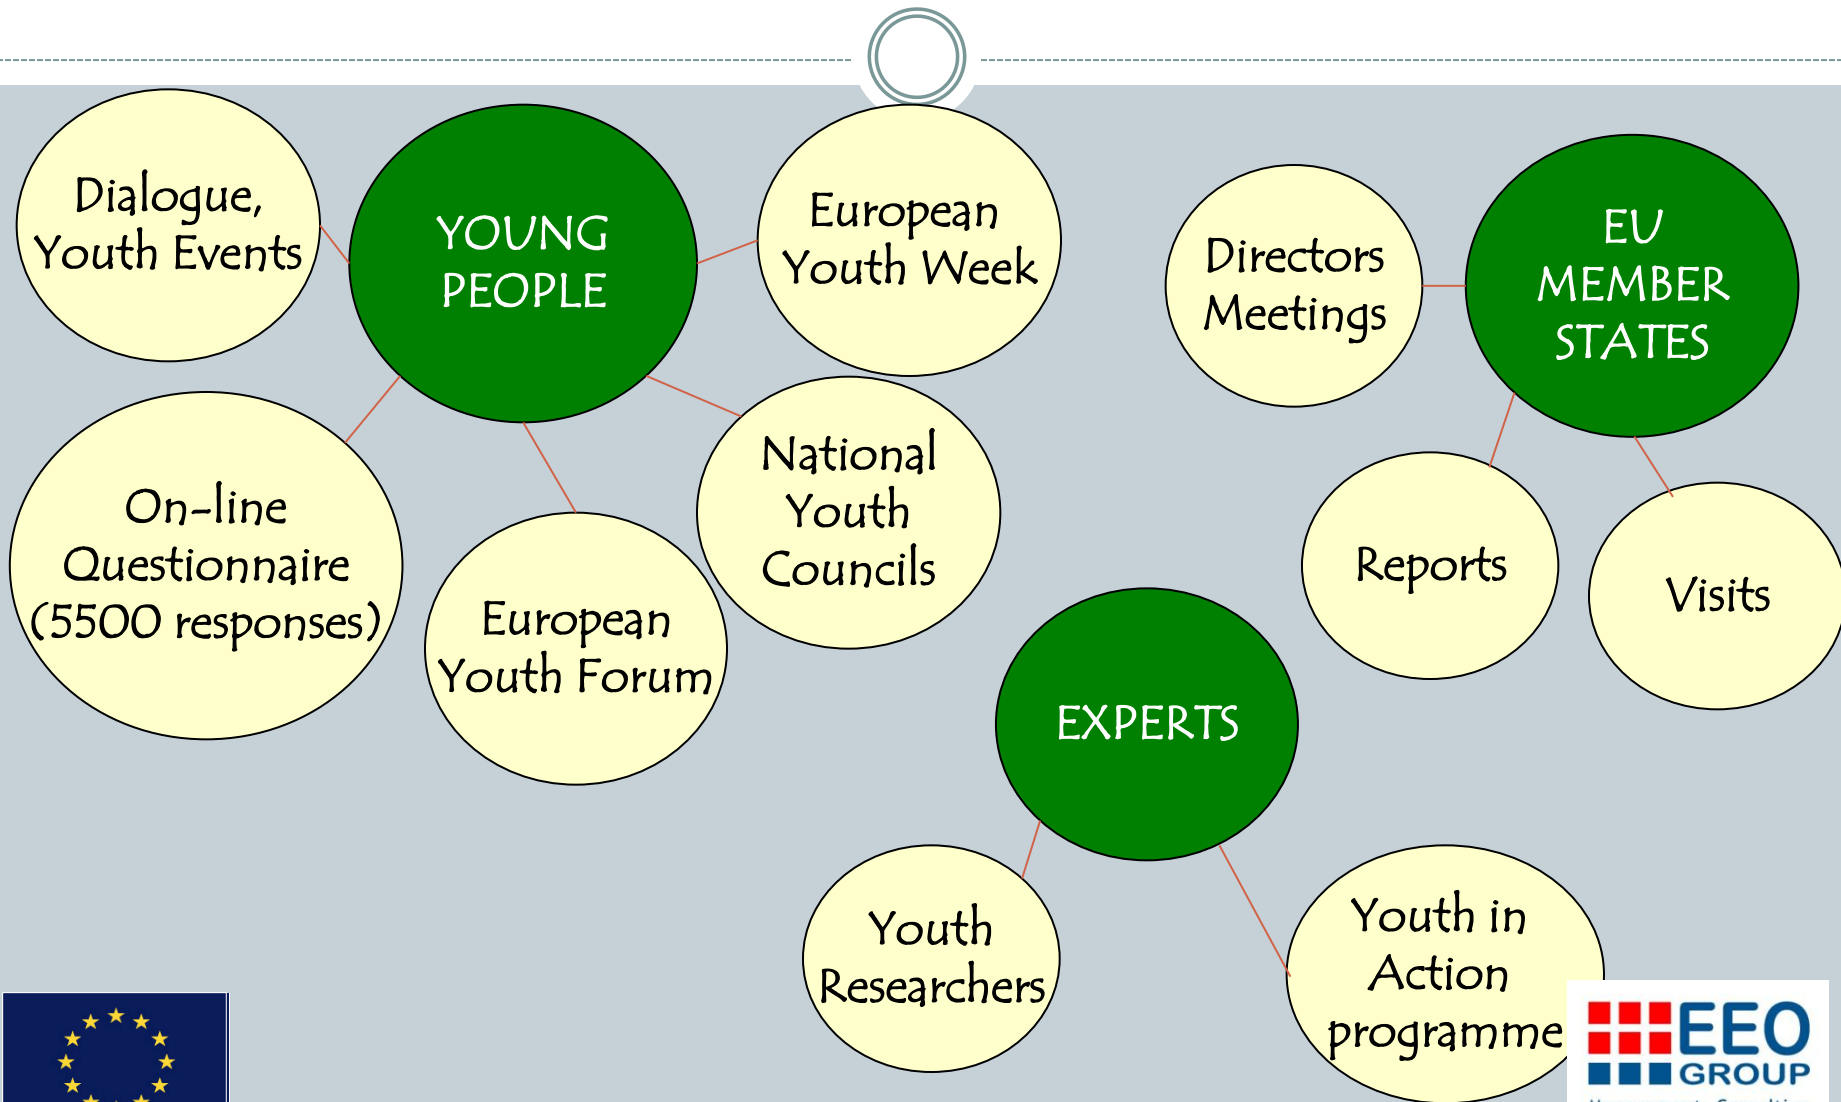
Dialogue, Youth Events

YOUNG PEOPLE

European Youth Week

On-line Questionnaire (5500 responses)

European Youth Forum

National Youth Councils

Directors Meetings

EU MEMBER STATES

Reports

Visits

EXPERTS

Youth Researchers

Youth in Action programme

EEO GROUP

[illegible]